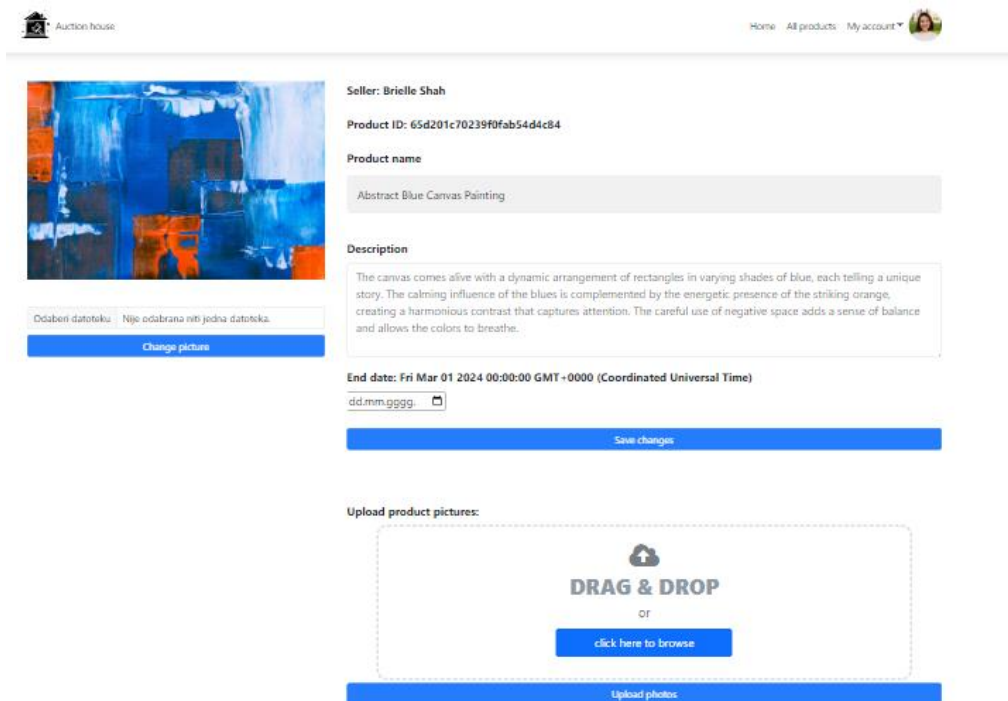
Auction house

Home All products My account

Odaberi datoteku Nije odabrana niti jedna datoteka.

Change picture

Seller: Brielle Shah

Product ID: 65d201c70239f0fab54d4c84

Product name

Abstract Blue Canvas Painting

Description

The canvas comes alive with a dynamic arrangement of rectangles in varying shades of blue, each telling a unique story. The calming influence of the blues is complemented by the energetic presence of the striking orange, creating a harmonious contrast that captures attention. The careful use of negative space adds a sense of balance and allows the colors to breathe.

End date: Fri Mar 01 2024 00:00:00 GMT+0000 (Coordinated Universal Time)

dd.mm.gggg.

Save changes

Upload product pictures:

DRAG & DROP

or

click here to browse

Upload photos